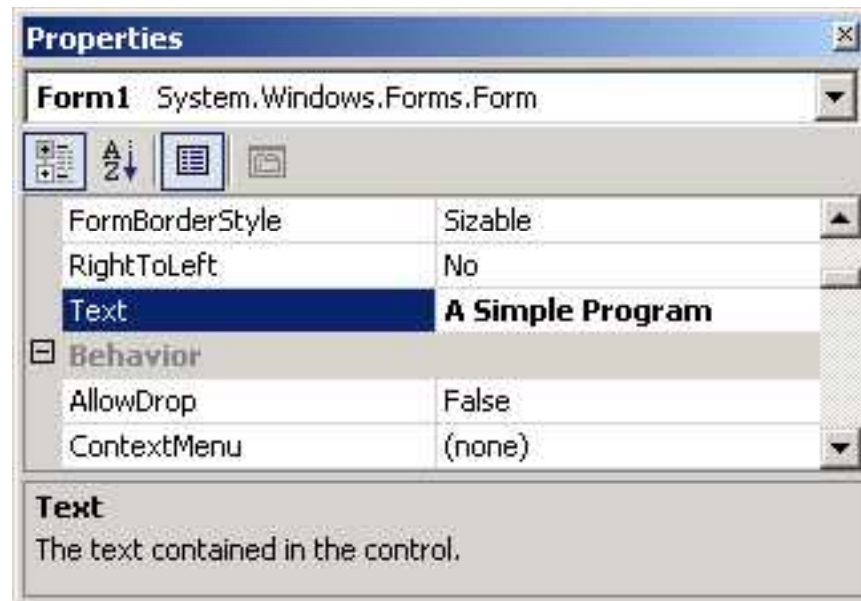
Properties

Form1 System.Windows.Forms.Form

| | |
|---|---|
| FormBorderStyle | Sizable |
| RightToLeft | No |
| Text | A Simple Program |
| Behavior | |
| AllowDrop | False |
| ContextMenu | (none) |

Text
The text contained in the control.